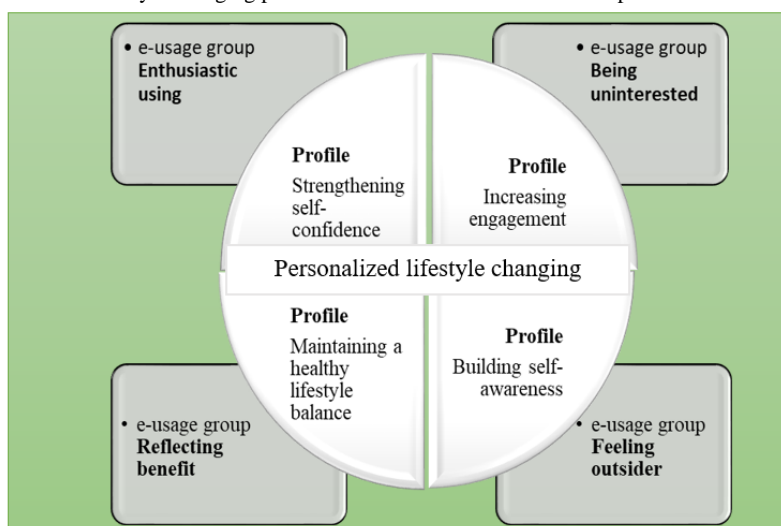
• e-usage group
Enthusiastic using

• e-usage group
Being uninterested

Profile
Strengthening self-confidence

Profile
Increasing engagement

Personalized lifestyle changing

Profile
Maintaining a healthy lifestyle balance

Profile
Building self-awareness

• e-usage group
Reflecting benefit

• e-usage group
Feeling outsider